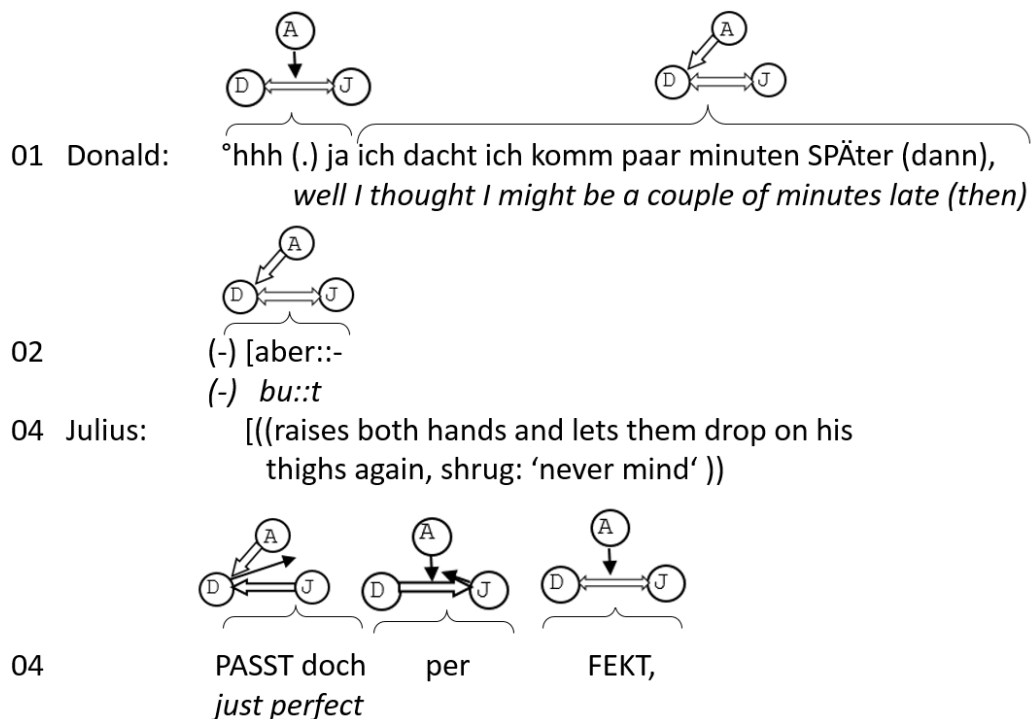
A
D J
A
D J

01 Donald: °hhh (.) ja ich dacht ich komm paar minuten SPÄter (dann),
*well I thought I might be a couple of minutes late (then)*

A
D J

02 (-) [aber::-
*(-) bu::t*

04 Julius: [((raises both hands and lets them drop on his thighs again, shrug: 'never mind' ))

A
D J
A
D J
A
D J

04 PASST doch per FEKT,
*just perfect*